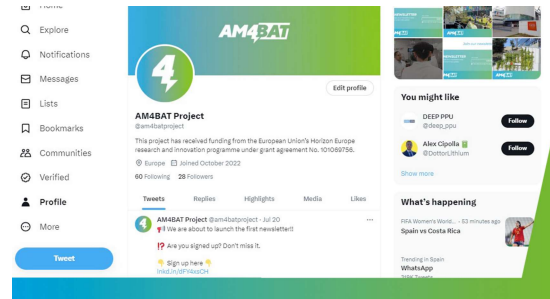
Home
Explore
Notifications
Messages
Lists
Bookmarks
Communities
Verified
Profile
More
Tweet

AM4BAT

Edit profile

AM4BAT Project
@am4batproject

This project has received funding from the European Union's Horizon Europe research and innovation programme under grant agreement No. 101069756.

Europe Joined October 2022

60 Following 28 Followers

Tweets Replies Highlights Media Likes

AM4BAT Project @am4batproject · Jul 20
📢 We are about to launch the first newsletter!!

⁉️ Are you signed up? Don't miss it.

👇 Sign up here 👇
lnkd.in/dFY4ssCH

You might like

DEEP PPU
@deep_ppu
Follow

Alex Cipolla 🔋
@DottorLithium
Follow

Show more

What's happening

FIFA Women's World... · 53 minutes ago
Spain vs Costa Rica

Trending in Spain
WhatsApp
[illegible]